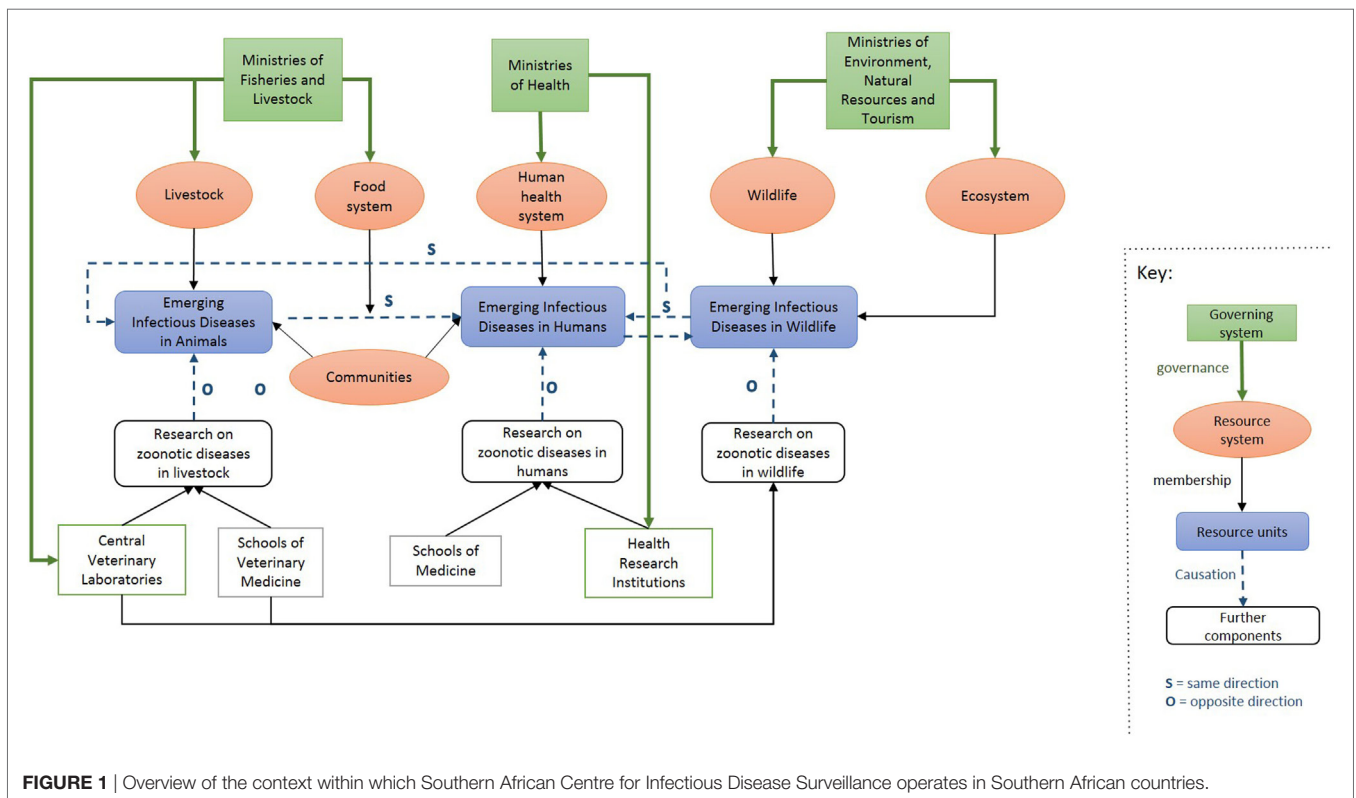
Ministries of Fisheries and Livestock

Ministries of Health

Ministries of Environment, Natural Resources and Tourism

Livestock

Food system

Human health system

Wildlife

Ecosystem

S

Emerging Infectious Diseases in Animals

S

Emerging Infectious Diseases in Humans

S

Emerging Infectious Diseases in Wildlife

Communities

O

O

O

O

Research on zoonotic diseases in livestock

Research on zoonotic diseases in humans

Research on zoonotic diseases in wildlife

Central Veterinary Laboratories

Schools of Veterinary Medicine

Schools of Medicine

Health Research Institutions

Key:

Governing system

governance

Resource system

membership

Resource units

Causation

Further components

S = same direction
O = opposite direction

FIGURE 1 | Overview of the context within which Southern African Centre for Infectious Disease Surveillance operates in Southern African countries.